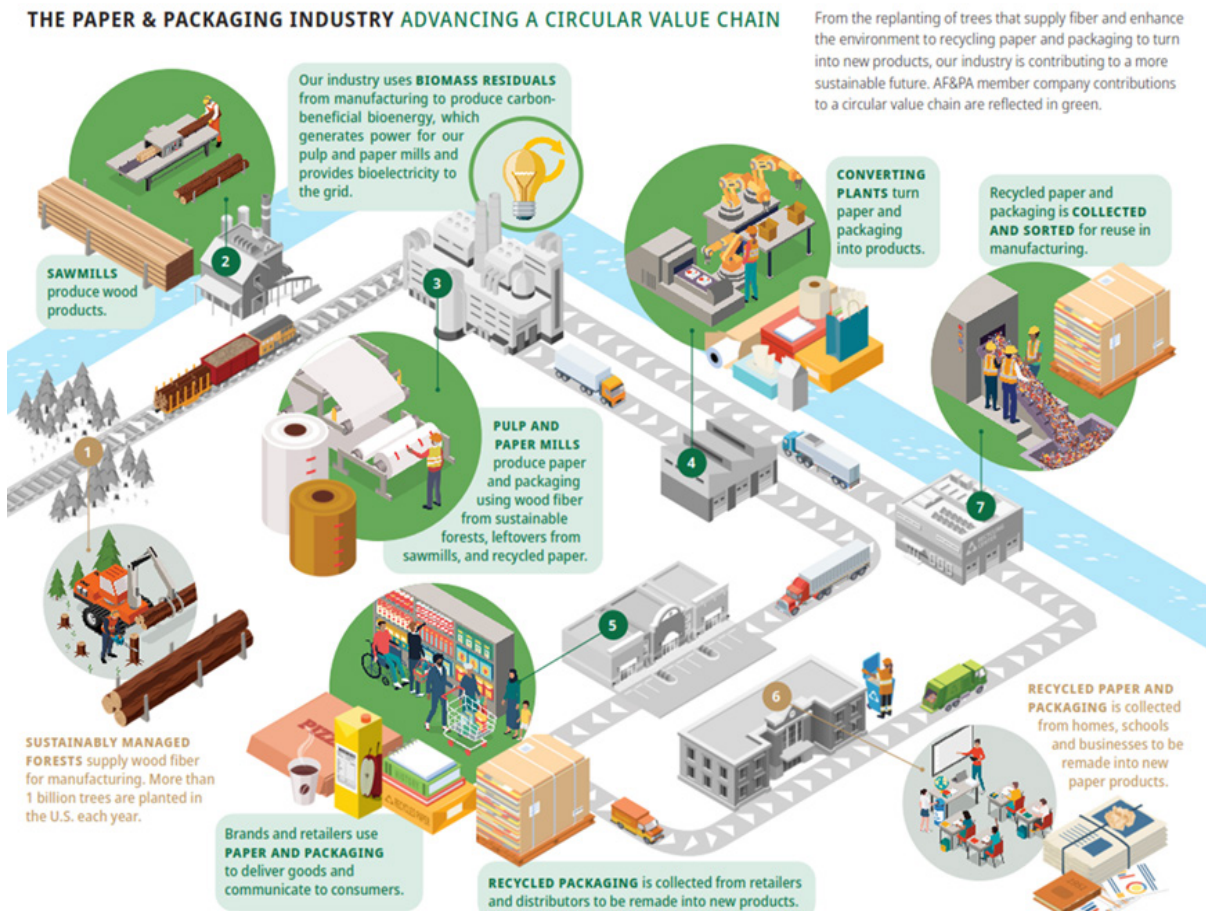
THE PAPER & PACKAGING INDUSTRY ADVANCING A CIRCULAR VALUE CHAIN

From the replanting of trees that supply fiber and enhance the environment to recycling paper and packaging to turn into new products, our industry is contributing to a more sustainable future. AF&PA member company contributions to a circular value chain are reflected in green.

Our industry uses BIOMASS RESIDUALS from manufacturing to produce carbon-beneficial bioenergy, which generates power for our pulp and paper mills and provides bioelectricity to the grid.

2

SAWMILLS produce wood products.

3

CONVERTING PLANTS turn paper and packaging into products.

Recycled paper and packaging is COLLECTED AND SORTED for reuse in manufacturing.

1

PULP AND PAPER MILLS produce paper and packaging using wood fiber from sustainable forests, leftovers from sawmills, and recycled paper.

4

7

5

6

SUSTAINABLY MANAGED FORESTS supply wood fiber for manufacturing. More than 1 billion trees are planted in the U.S. each year.

RECYCLED PAPER AND PACKAGING is collected from homes, schools and businesses to be remade into new paper products.

PIZZA

Brands and retailers use PAPER AND PACKAGING to deliver goods and communicate to consumers.

RECYCLED PACKAGING is collected from retailers and distributors to be remade into new products.